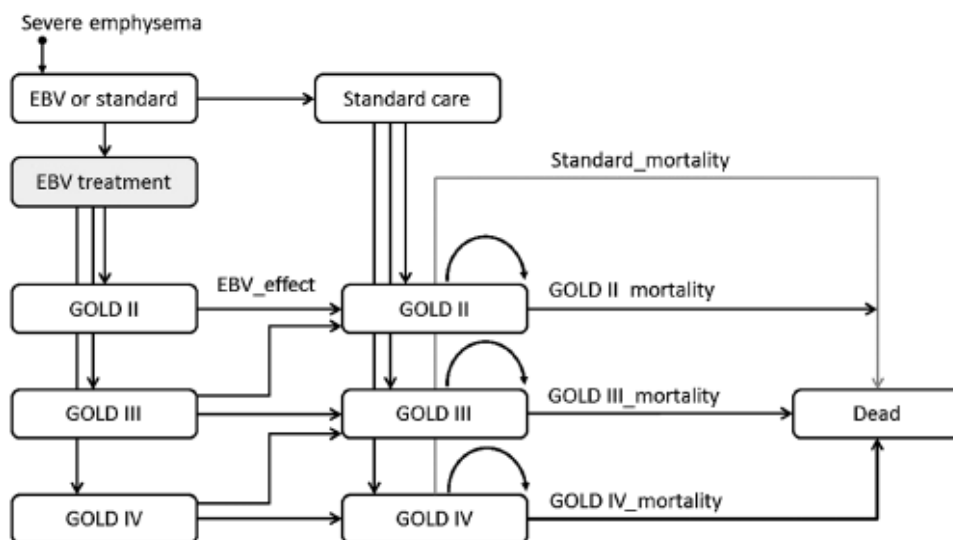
Severe emphysema

EBV or standard

Standard care

EBV treatment

Standard_mortality

EBV_effect

GOLD II

GOLD II

GOLD II mortality

GOLD III

GOLD III

GOLD III_mortality

Dead

GOLD IV

GOLD IV

GOLD IV_mortality